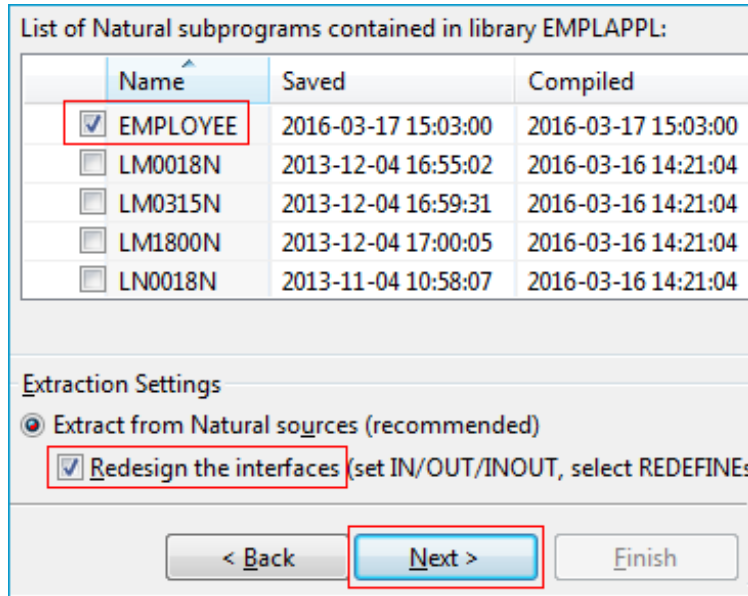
List of Natural subprograms contained in library EMPLAPPL:

| Name | Saved | Compiled |
|---|---|---|
| EMPLOYEE | 2016-03-17 15:03:00 | 2016-03-17 15:03:00 |
| LM0018N | 2013-12-04 16:55:02 | 2016-03-16 14:21:04 |
| LM0315N | 2013-12-04 16:59:31 | 2016-03-16 14:21:04 |
| LM1800N | 2013-12-04 17:00:05 | 2016-03-16 14:21:04 |
| LN0018N | 2013-11-04 10:58:07 | 2016-03-16 14:21:04 |

Extraction Settings

Extract from Natural sources (recommended)

Redesign the interfaces (set IN/OUT/INOUT, select REDEFINEs

< Back

Next >

Finish